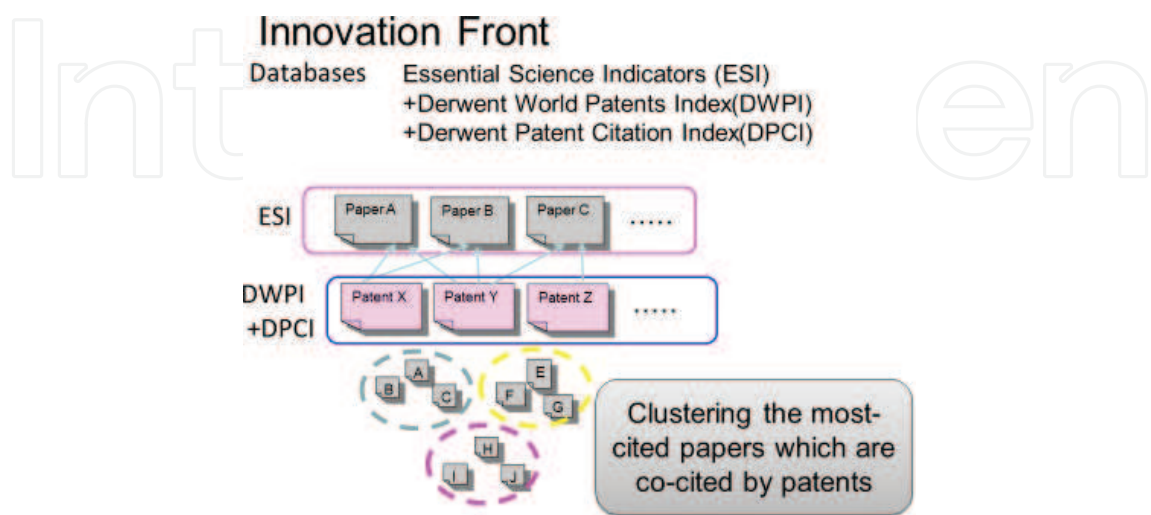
Innovation Front

Databases Essential Science Indicators (ESI)
+Derwent World Patents Index(DWPI)
+Derwent Patent Citation Index(DPCI)

ESI Paper A Paper B Paper C ......

DWPI +DPCI Patent X Patent Y Patent Z ......

A B C E F G H I J

Clustering the most-cited papers which are co-cited by patents